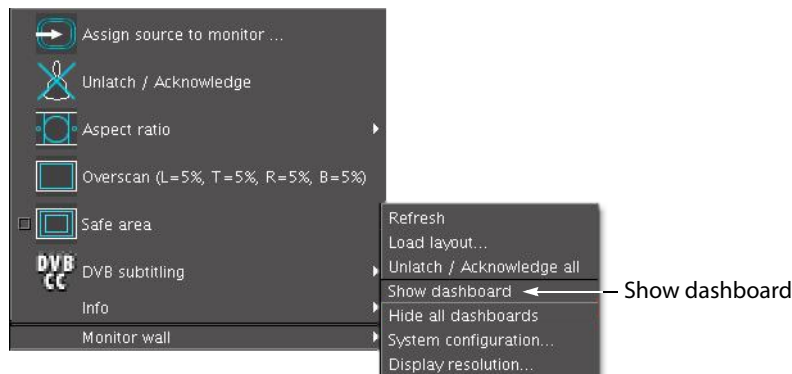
Assign source to monitor ...

Unlatch / Acknowledge

Aspect ratio

Overscan (L=5%, T=5%, R=5%, B=5%)

Safe area

DVB CC DVB subtitling

Info

Monitor wall

Refresh

Load layout...

Unlatch / Acknowledge all

Show dashboard

Hide all dashboards

System configuration...

Display resolution...

Show dashboard